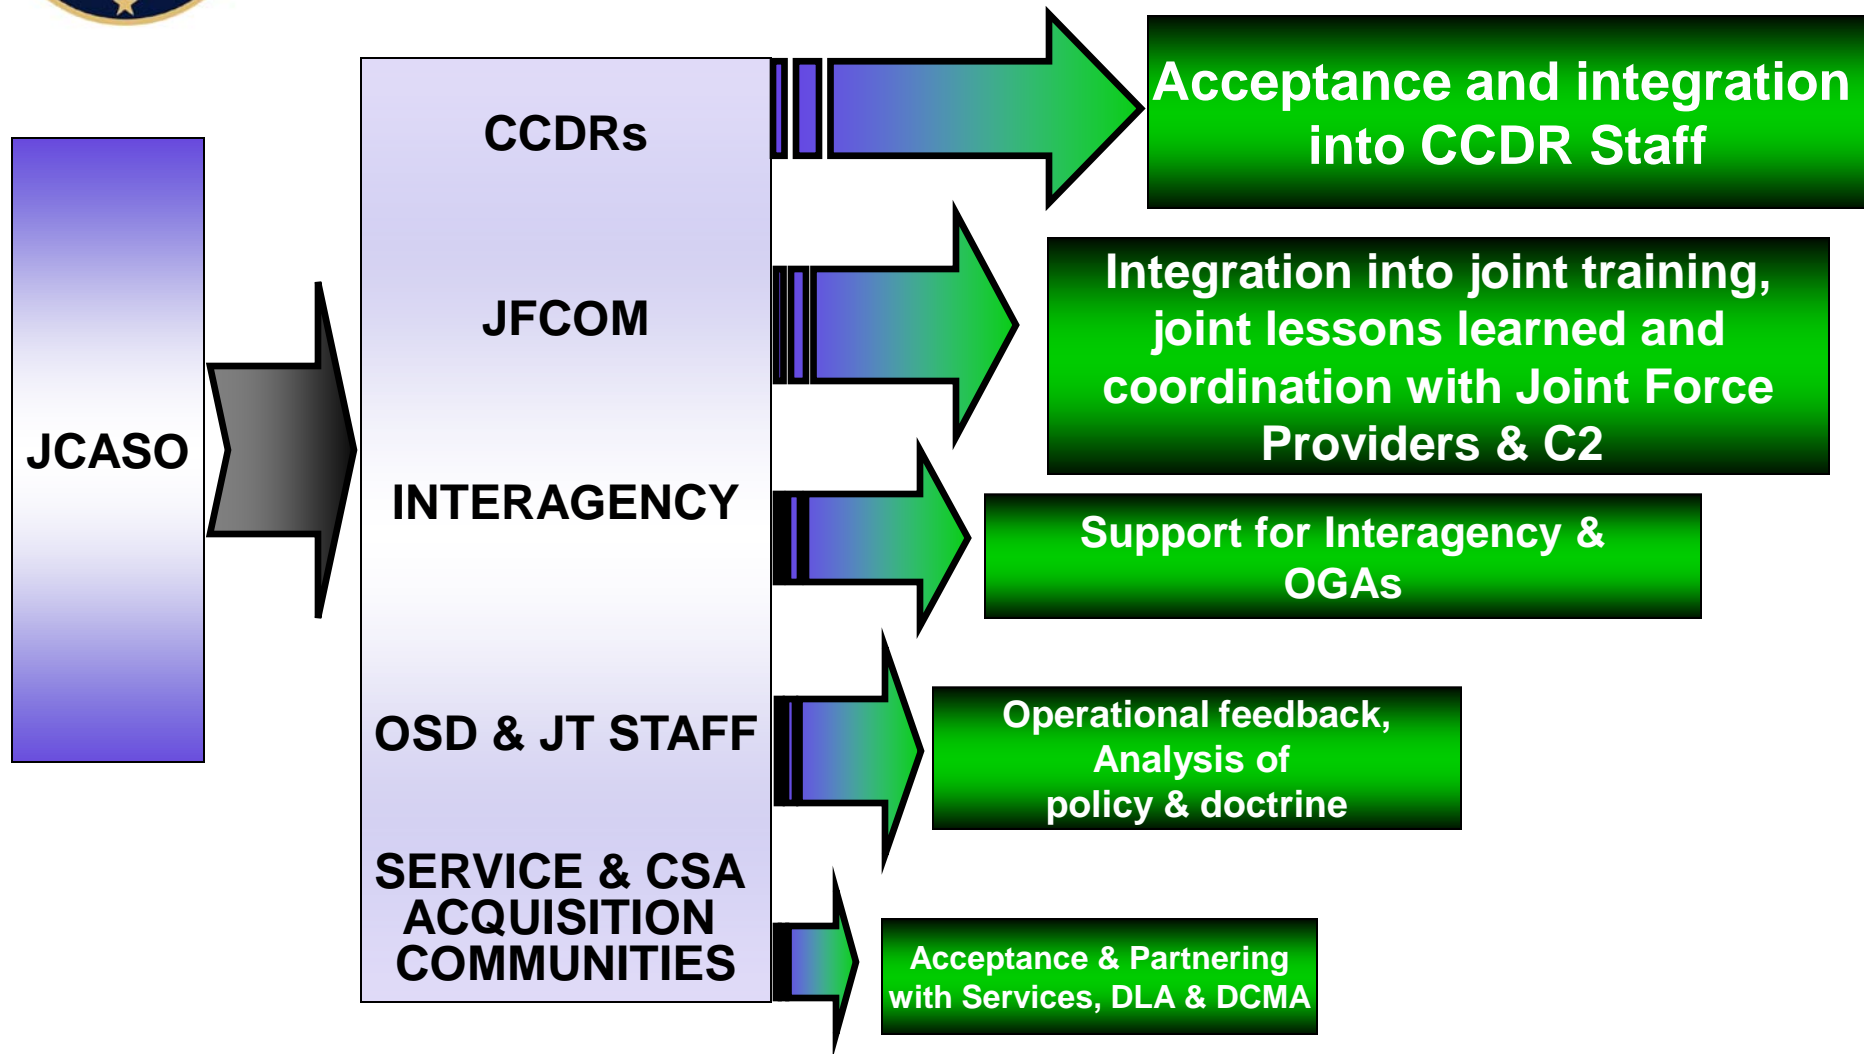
JCASO

CCDRs

JFCOM

INTERAGENCY

OSD & JT STAFF

SERVICE & CSA ACQUISITION COMMUNITIES

Acceptance and integration into CCDR Staff

Integration into joint training, joint lessons learned and coordination with Joint Force Providers & C2

Support for Interagency & OGAs

Operational feedback, Analysis of policy & doctrine

Acceptance & Partnering with Services, DLA & DCMA